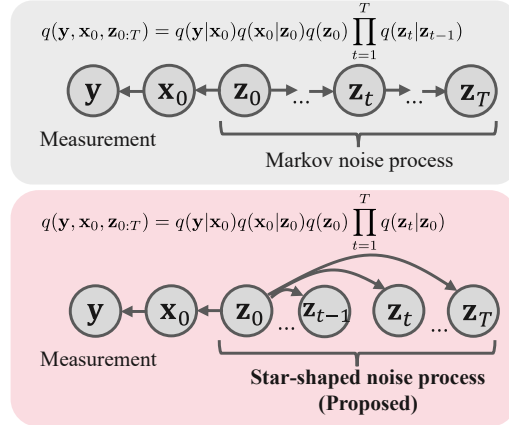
$q(\mathbf{y}, \mathbf{x}_0, \mathbf{z}_{0:T}) = q(\mathbf{y}|\mathbf{x}_0)q(\mathbf{x}_0|\mathbf{z}_0)q(\mathbf{z}_0)\prod_{t=1}^{T} q(\mathbf{z}_t|\mathbf{z}_{t-1})$

$\mathbf{y}$ $\mathbf{x}_0$ $\mathbf{z}_0$ ... $\mathbf{z}_t$ ... $\mathbf{z}_T$

Measurement

Markov noise process

$q(\mathbf{y}, \mathbf{x}_0, \mathbf{z}_{0:T}) = q(\mathbf{y}|\mathbf{x}_0)q(\mathbf{x}_0|\mathbf{z}_0)q(\mathbf{z}_0)\prod_{t=1}^{T} q(\mathbf{z}_t|\mathbf{z}_0)$

$\mathbf{y}$ $\mathbf{x}_0$ $\mathbf{z}_0$ ... $\mathbf{z}_{t-1}$ $\mathbf{z}_t$ ... $\mathbf{z}_T$

Measurement

Star-shaped noise process (Proposed)